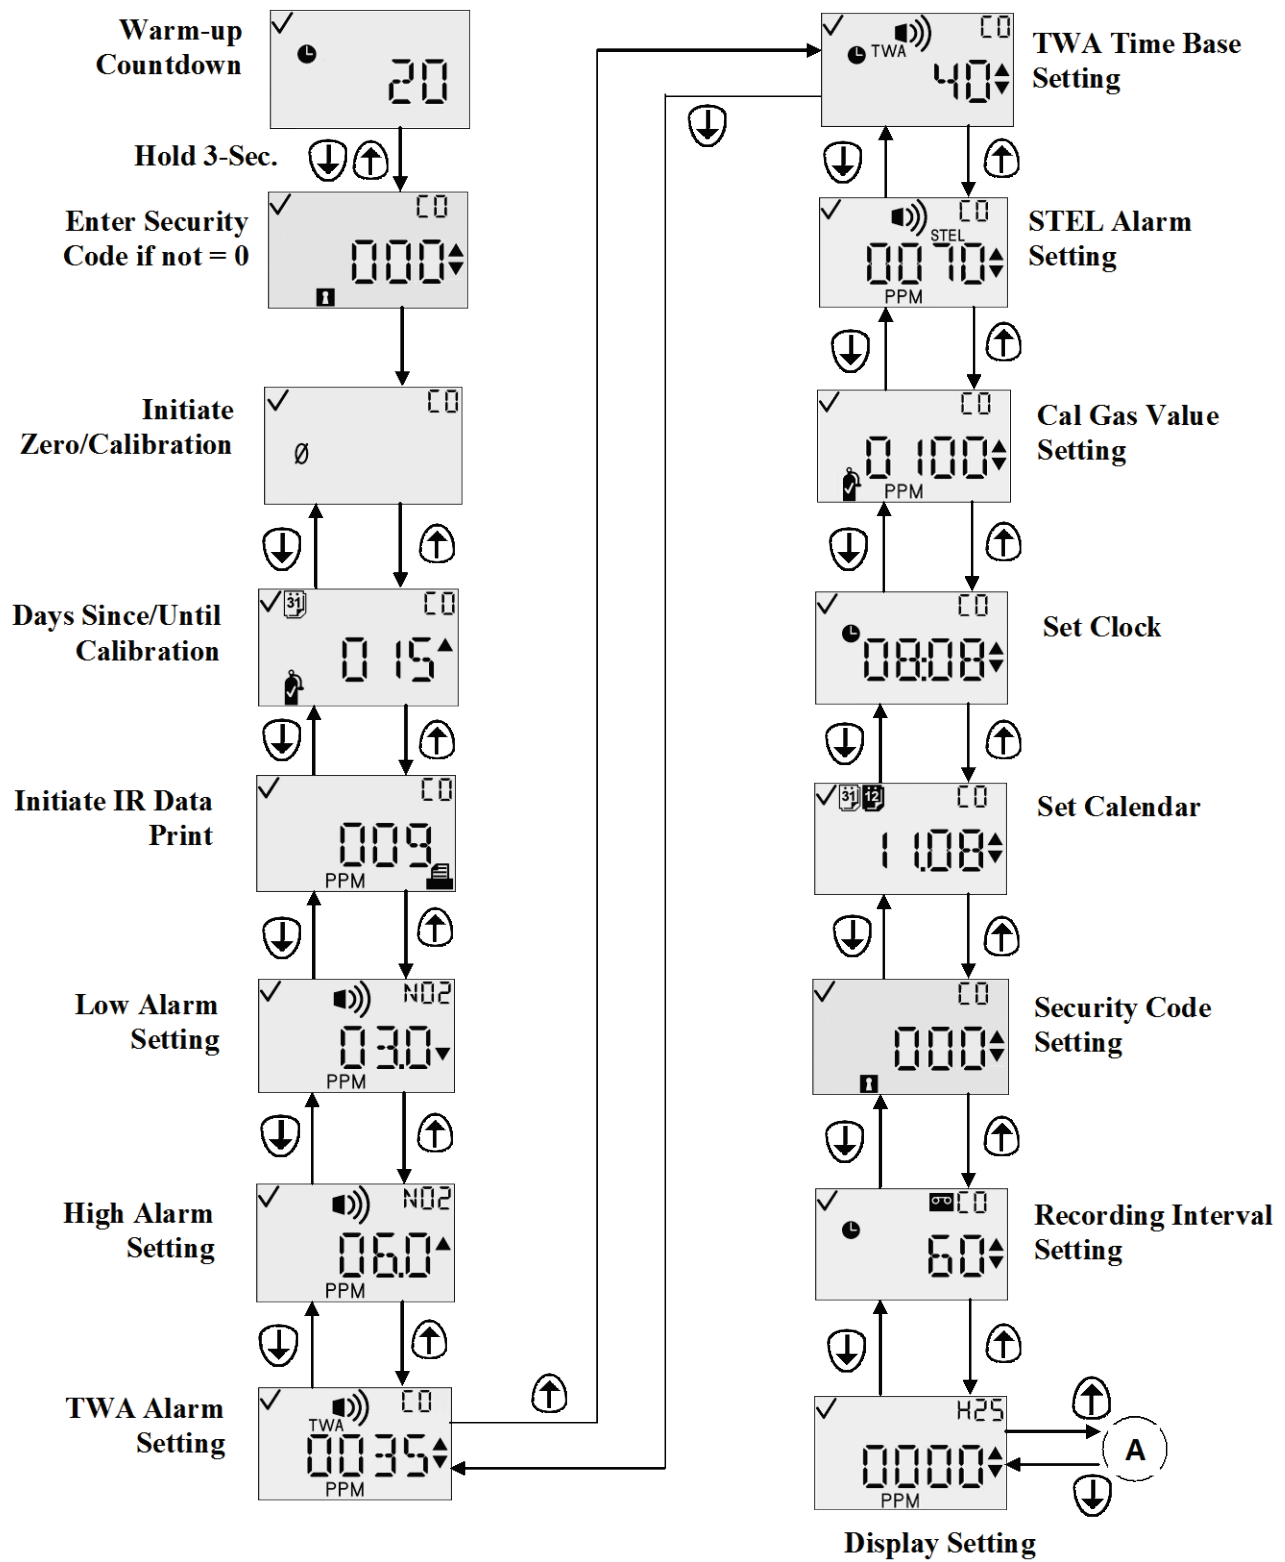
Warm-up Countdown

20

Hold 3-Sec.

Enter Security Code if not = 0

CO
000

Initiate Zero/Calibration

CO
Ø

Days Since/Until Calibration

CO
015

Initiate IR Data Print

CO
009
PPM

Low Alarm Setting

NO2
03.0
PPM

High Alarm Setting

NO2
06.0
PPM

TWA Alarm Setting

TWA
CO
0035
PPM

TWA Time Base Setting

TWA
CO
40

STEL Alarm Setting

STEL
CO
0070
PPM

Cal Gas Value Setting

CO
0100
PPM

Set Clock

CO
08:08

Set Calendar

CO
11.08

Security Code Setting

CO
000

Recording Interval Setting

CO
60

H2S
0000
PPM

A

Display Setting